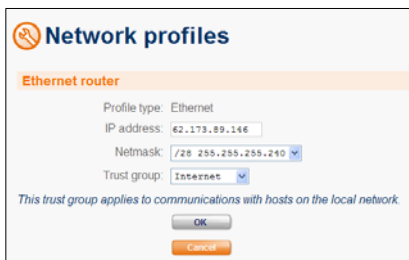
Network profiles

Ethernet router

Profile type: Ethernet
IP address: 62.173.89.146
Netmask: /28 255.255.255.240
Trust group: Internet

This trust group applies to communications with hosts on the local network.

OK

Cancel